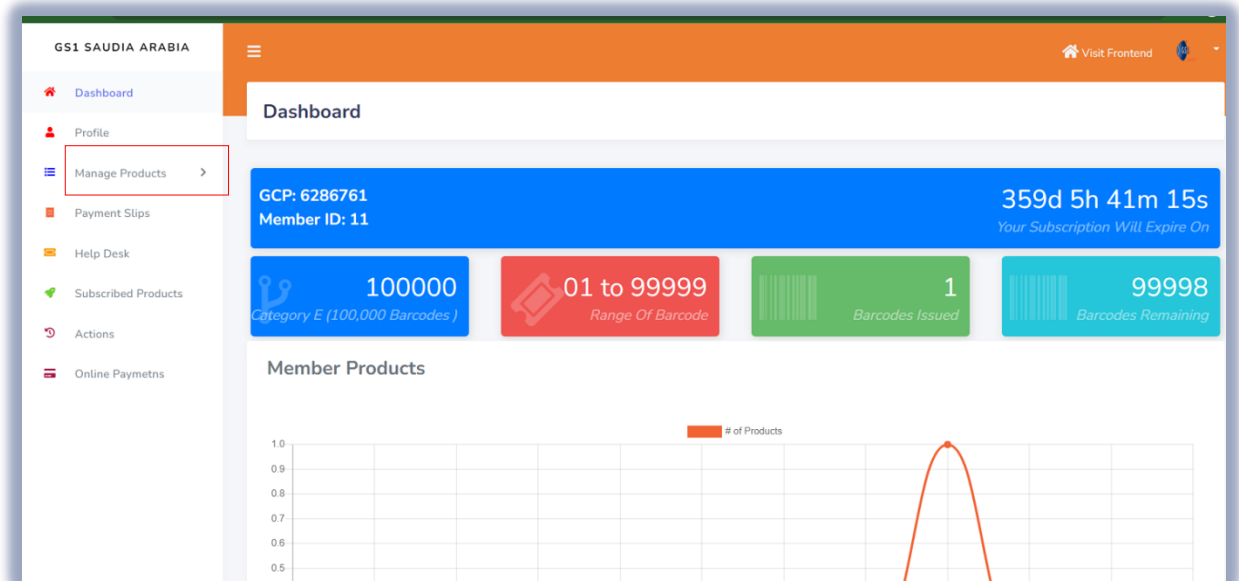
GS1 SAUDIA ARABIA

Dashboard
Profile
Manage Products
Payment Slips
Help Desk
Subscribed Products
Actions
Online Paymetns

Visit Frontend

Dashboard

GCP: 6286761
Member ID: 11

359d 5h 41m 15s
Your Subscription Will Expire On

100000
Category E (100,000 Barcodes )

01 to 99999
Range Of Barcode

1
Barcodes Issued

99998
Barcodes Remaining

Member Products

# of Products

1.0
0.9
0.8
0.7
0.6
0.5